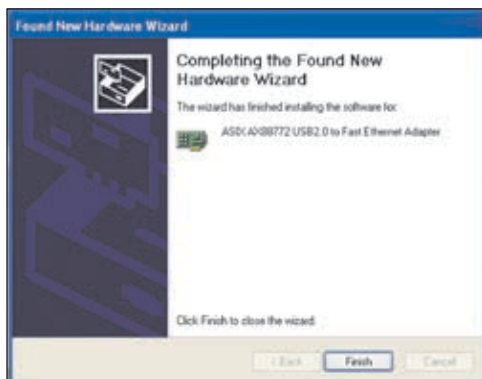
Found New Hardware Wizard

Completing the Found New Hardware Wizard

The wizard has finished installing the software for:

ASIX AX88772 USB2.0 to Fast Ethernet Adapter

Click Finish to close the wizard.

< Back

Finish

Cancel